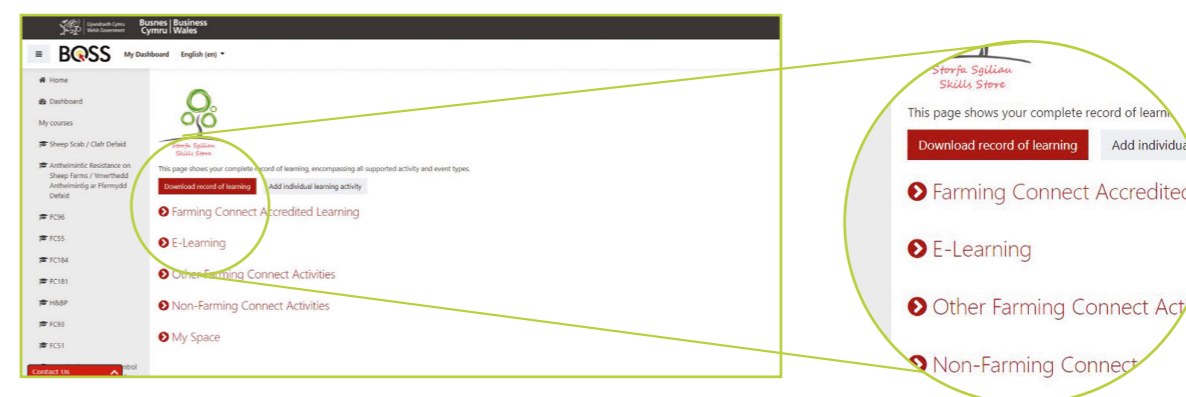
Llywodraeth Cymru Welsh Government
Busnes Cymru | Business Wales

BOSS My Dashboard English (en)

Home
Dashboard
My courses
Sheep Scab / Clafr Defaid
Anthelmintic Resistance on Sheep Farms / Ymwrthedd Anthelmintig ar Ffermydd Defaid
FC96
FC55
FC184
FC181
H&BP
FC93
FC51
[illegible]ntrol
Contact Us

Storfa Sgiliau Skills Store

This page shows your complete record of learning, encompassing all supported activity and event types.

Download record of learning
Add individual learning activity

Farming Connect Accredited Learning
E-Learning
Other Farming Connect Activities
Non-Farming Connect Activities
My Space

Storfa Sgiliau
Skills Store
This page shows your complete record of learni
Download record of learning
Add individua
Farming Connect Accredite
E-Learning
Other Farming Connect Act
Non-Farming Connect